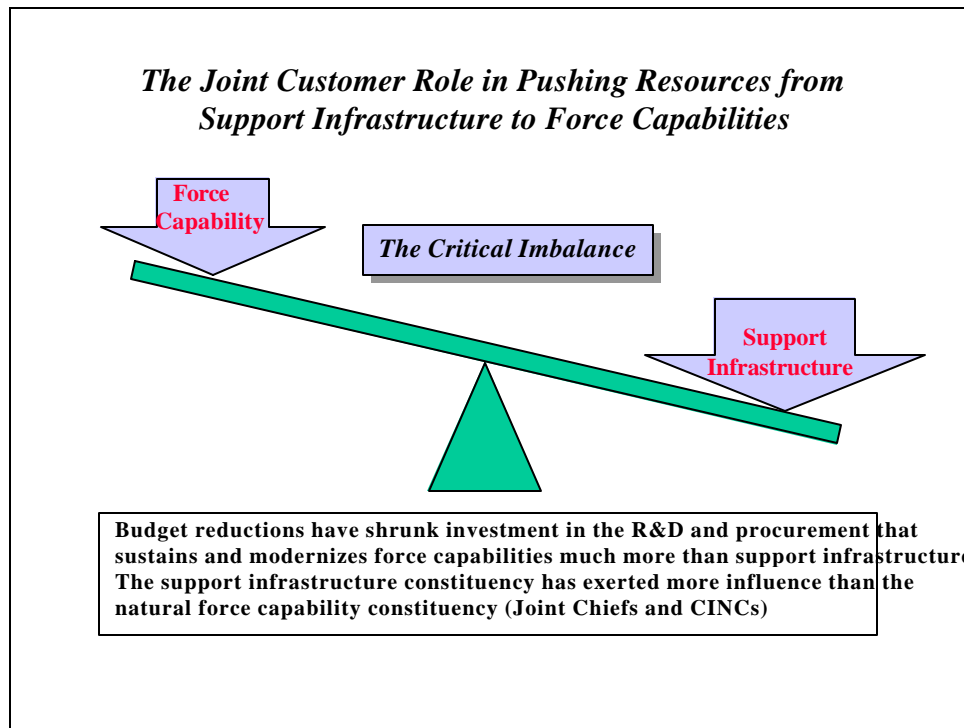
The Joint Customer Role in Pushing Resources from Support Infrastructure to Force Capabilities

Force Capability

The Critical Imbalance

Support Infrastructure

Budget reductions have shrunk investment in the R&D and procurement that sustains and modernizes force capabilities much more than support infrastructure
The support infrastructure constituency has exerted more influence than the natural force capability constituency (Joint Chiefs and CINCs)